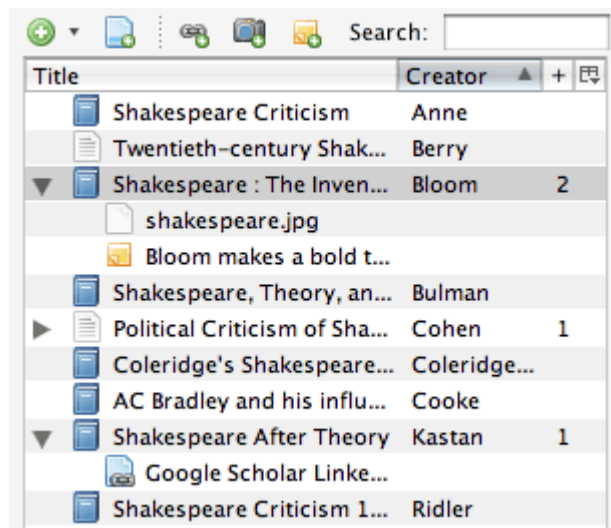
Search:

| Title | Creator ▲ | + |
|---|---|---|
| Shakespeare Criticism | Anne | |
| Twentieth-century Shak... | Berry | |
| ▼ Shakespeare : The Inven... | Bloom | 2 |
| shakespeare.jpg | | |
| Bloom makes a bold t... | | |
| Shakespeare, Theory, an... | Bulman | |
| ▶ Political Criticism of Sha... | Cohen | 1 |
| Coleridge's Shakespeare... | Coleridge... | |
| AC Bradley and his influ... | Cooke | |
| ▼ Shakespeare After Theory | Kastan | 1 |
| Google Scholar Linke... | | |
| Shakespeare Criticism 1... | Ridler | |